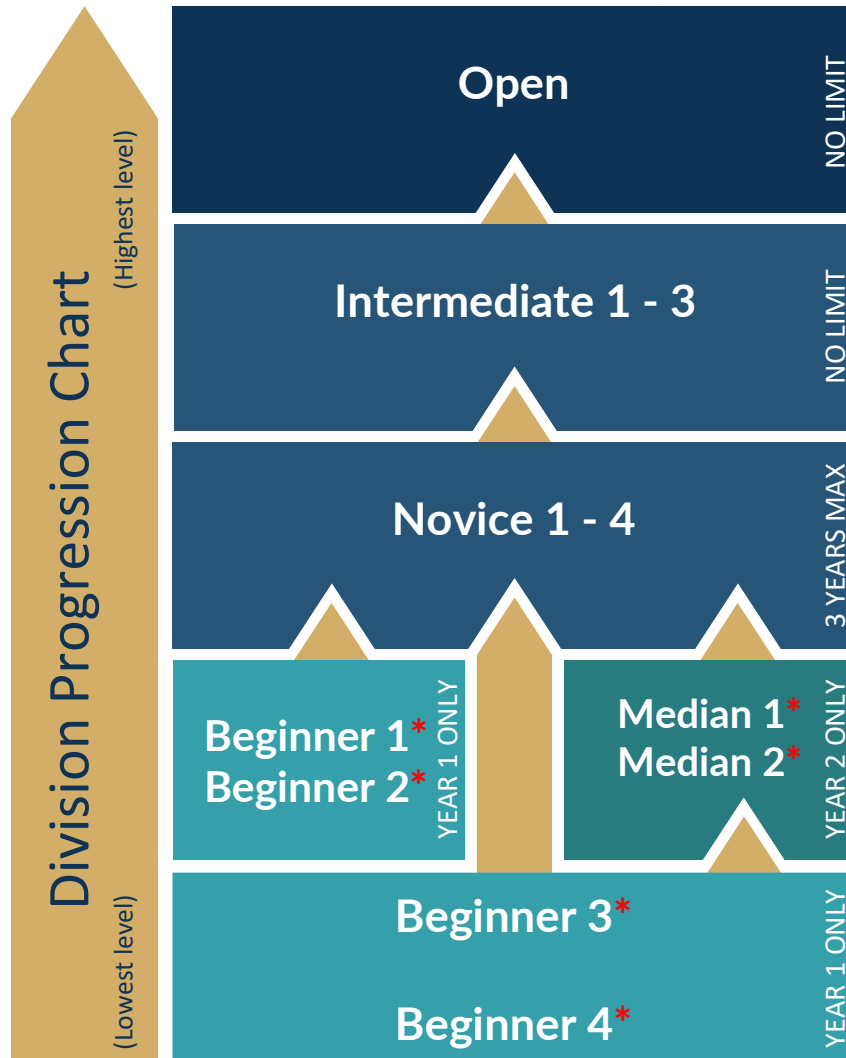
Division Progression Chart
(Highest level)
(Lowest level)

Open
NO LIMIT

Intermediate 1 - 3
NO LIMIT

Novice 1 - 4
3 YEARS MAX

Beginner 1*
Beginner 2*
YEAR 1 ONLY

Median 1*
Median 2*
YEAR 2 ONLY

Beginner 3*

Beginner 4*
YEAR 1 ONLY